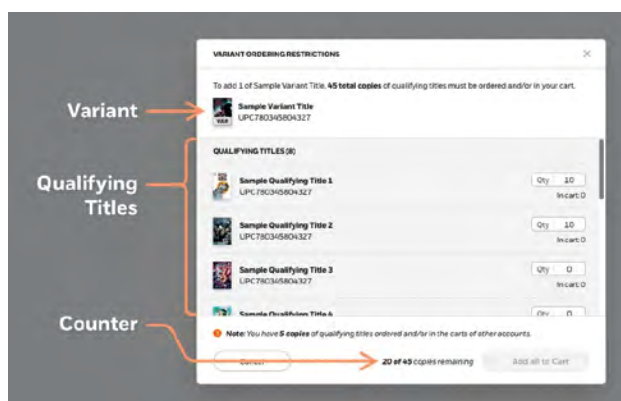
VARIANT ORDERING RESTRICTIONS

×

To add 1 of Sample Variant Title, **45 total copies** of qualifying titles must be ordered and/or in your cart.

Variant

Sample Variant Title
UPC78034S804327

Qualifying Titles

QUALIFYING TITLES (8)

Sample Qualifying Title 1
UPC78034S804327
Qty 10
In cart: 0

Sample Qualifying Title 2
UPC78034S804327
Qty 10
In cart: 0

Sample Qualifying Title 3
UPC78034S804327
Qty 0
In cart: 0

Sample Qualifying Title 4
Qty 0

Counter

**Note:** You have **5 copies** of qualifying titles ordered and/or in the carts of other accounts.

Cancel

20 of 45 copies remaining

Add all to Cart